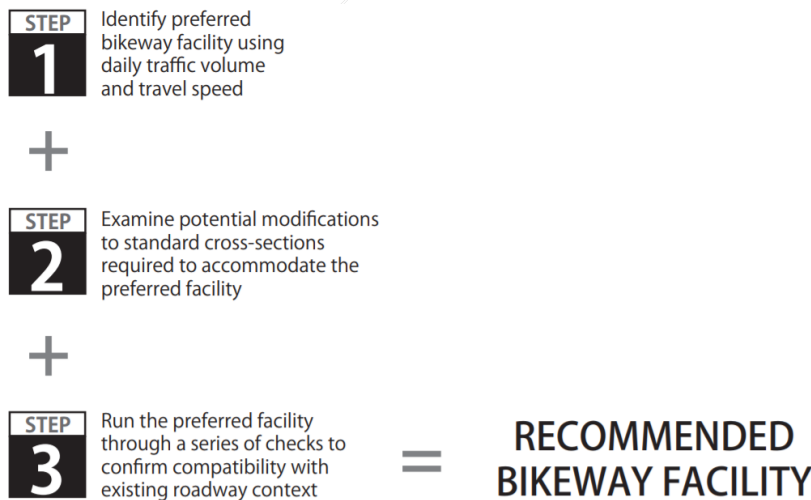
STEP
1
Identify preferred bikeway facility using daily traffic volume and travel speed

+

STEP
2
Examine potential modifications to standard cross-sections required to accommodate the preferred facility

+

STEP
3
Run the preferred facility through a series of checks to confirm compatibility with existing roadway context

=

RECOMMENDED BIKEWAY FACILITY